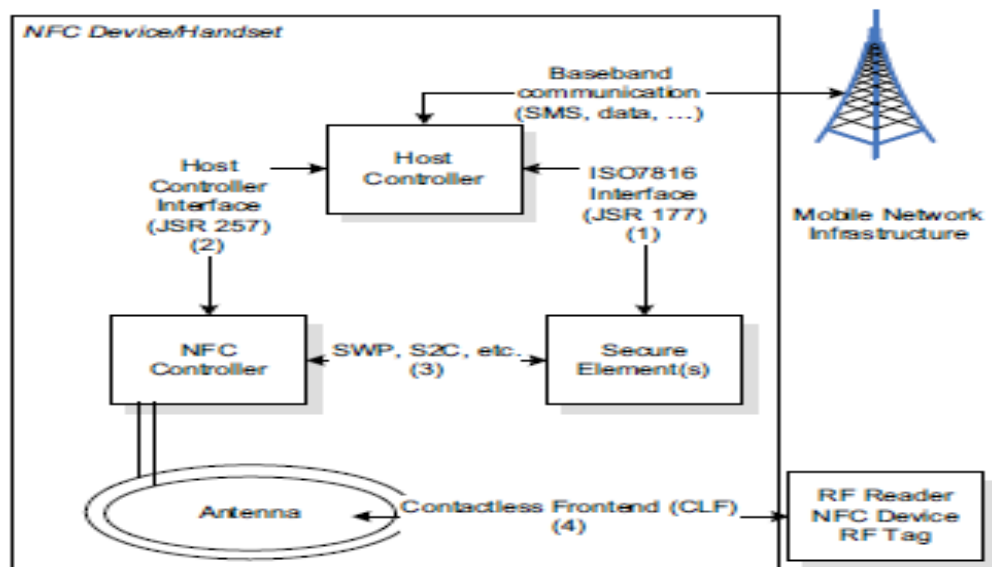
NFC Device/Handset

Baseband communication (SMS, data, ...)

Host Controller

Host Controller Interface (JSR 257) (2)

ISO7816 Interface (JSR 177) (1)

Mobile Network Infrastructure

NFC Controller

SWP, S2C, etc. (3)

Secure Element(s)

Antenna

Contactless Frontend (CLF) (4)

RF Reader NFC Device RF Tag